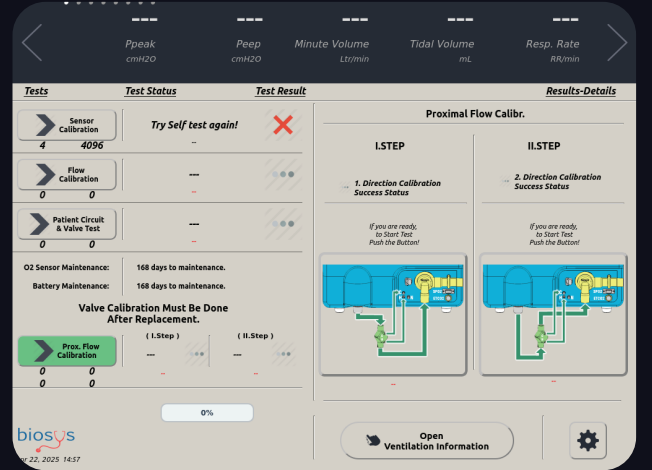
---
Ppeak
cmH2O

---
Peep
cmH2O

---
Minute Volume
Ltr/min

---
Tidal Volume
mL

---
Resp. Rate
RR/min

Tests | Test Status | Test Result | Results-Details

Sensor Calibration
4 4096
Try Self test again!
-

Flow Calibration
0 0
---
-

Patient Circuit & Valve Test
0 0
---
-

O2 Sensor Maintenance: 168 days to maintenance.
Battery Maintenance: 168 days to maintenance.

Valve Calibration Must Be Done After Replacement.

Prox. Flow Calibration
0 0
0 0
( I.Step )
---
-
( II.Step )
---
-

0%

Proximal Flow Calibr.

I.STEP
1. Direction Calibration Success Status
If you are ready, to Start Test Push the Button!
-

II.STEP
2. Direction Calibration Success Status
If you are ready, to Start Test Push the Button!
-

Open Ventilation Information

biosys
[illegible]r 22, 2025 14:57